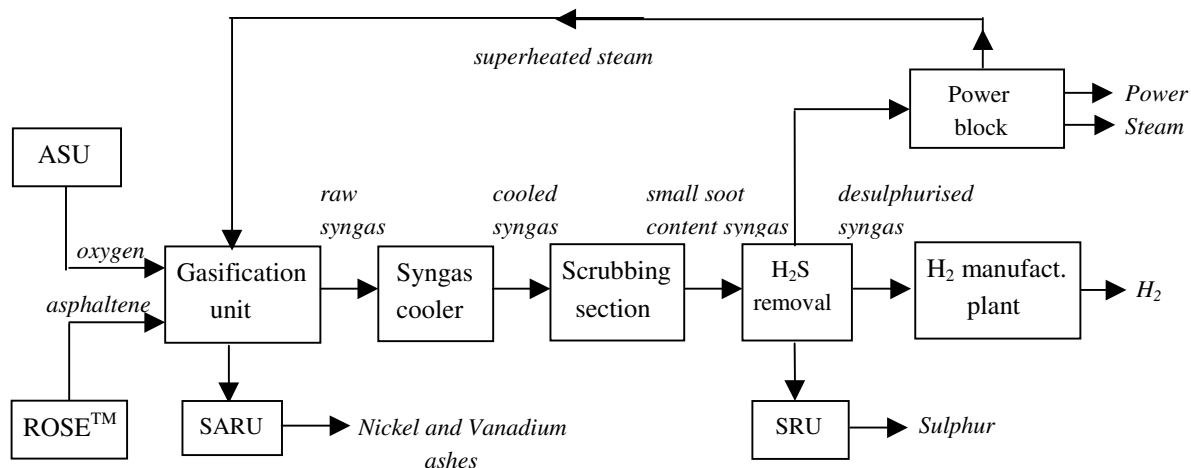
superheated steam

Power block

Power

Steam

ASU

raw syngas

cooled syngas

small soot content syngas

desulphurised syngas

oxygen

asphaltene

Gasification unit

Syngas cooler

Scrubbing section

$H_2S$ removal

$H_2$ manufact. plant

$H_2$

ROSE$^{TM}$

SARU

Nickel and Vanadium ashes

SRU

Sulphur